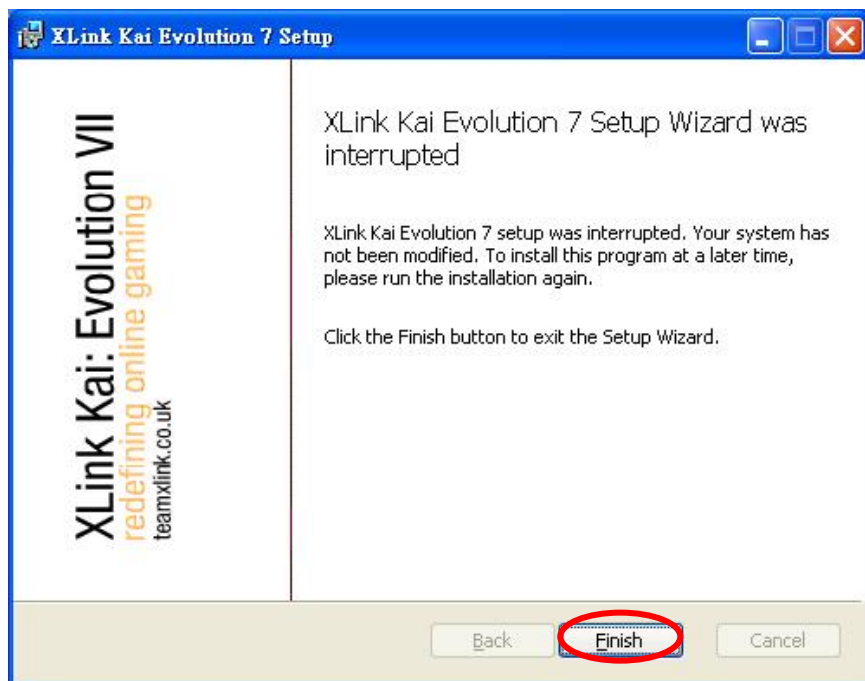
XLink Kai Evolution 7 Setup

XLink Kai: Evolution VII
redefining online gaming
teamxlink.co.uk

XLink Kai Evolution 7 Setup Wizard was interrupted

XLink Kai Evolution 7 setup was interrupted. Your system has not been modified. To install this program at a later time, please run the installation again.

Click the Finish button to exit the Setup Wizard.

Back Finish Cancel